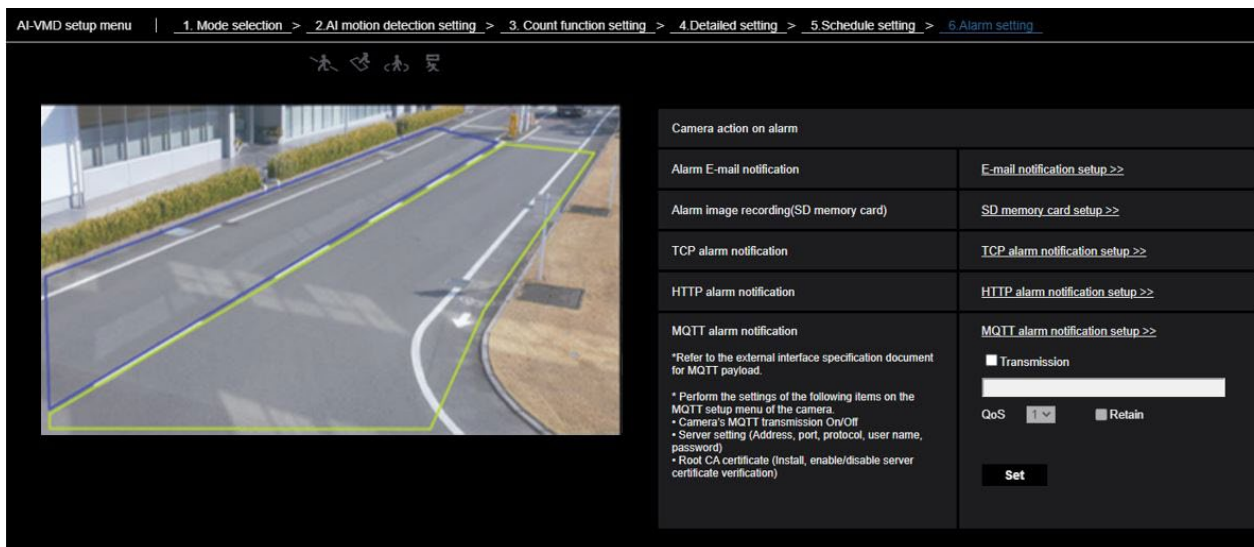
AI-VMD setup menu | 1. Mode selection > 2.AI motion detection setting > 3. Count function setting > 4.Detailed setting > 5.Schedule setting > 6.Alarm setting

Camera action on alarm

| | |
|---|---|
| Alarm E-mail notification | E-mail notification setup >> |
| Alarm image recording(SD memory card) | SD memory card setup >> |
| TCP alarm notification | TCP alarm notification setup >> |
| HTTP alarm notification | HTTP alarm notification setup >> |
| MQTT alarm notification | MQTT alarm notification setup >> |

*Refer to the external interface specification document for MQTT payload.

* Perform the settings of the following items on the MQTT setup menu of the camera.
• Camera's MQTT transmission On/Off
• Server setting (Address, port, protocol, user name, password)
• Root CA certificate (Install, enable/disable server certificate verification)

Transmission

QoS 1 Retain

Set